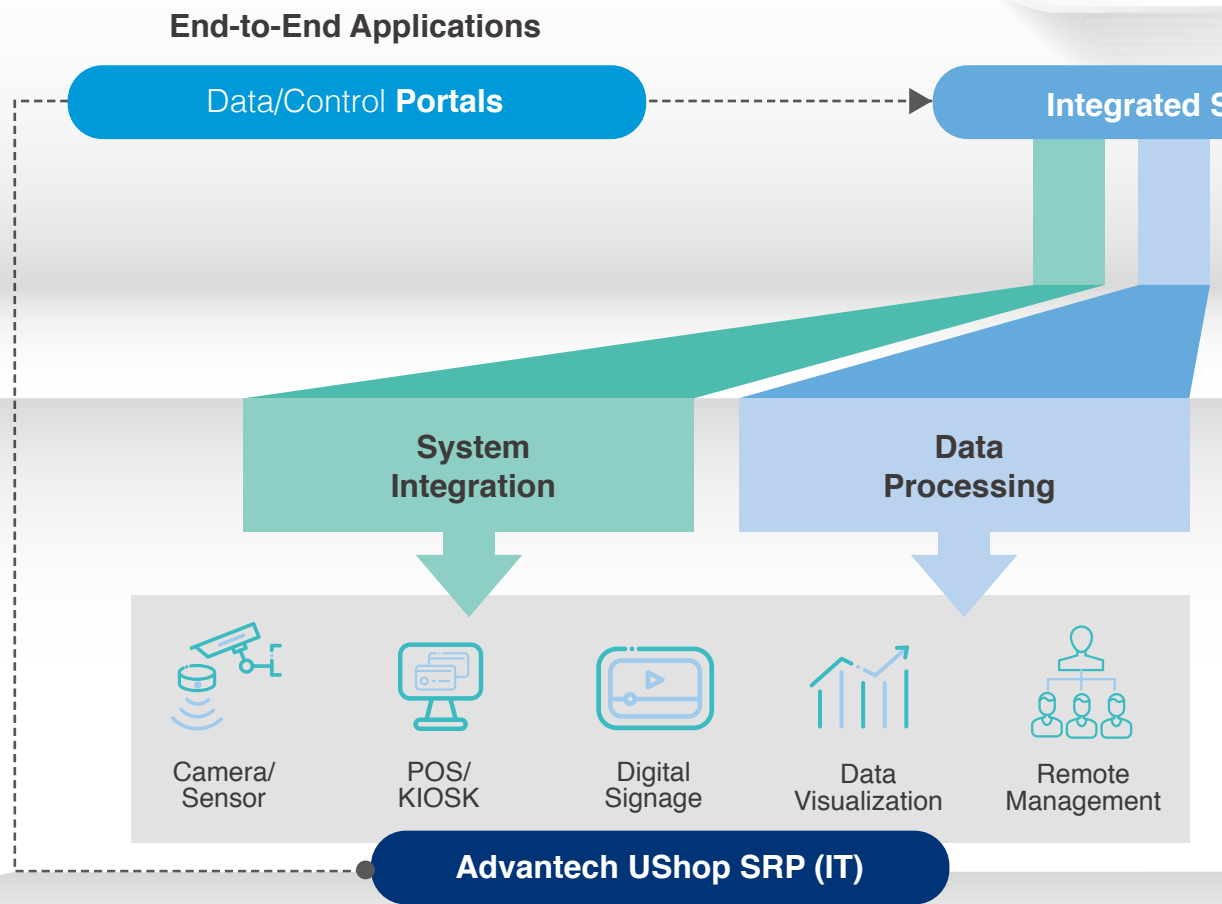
End-to-End Applications

Data/Control **Portals**

Integrated S

System Integration

Data Processing

Camera/ Sensor

POS/ KIOSK

Digital Signage

Data Visualization

Remote Management

Advantech UShop SRP (IT)